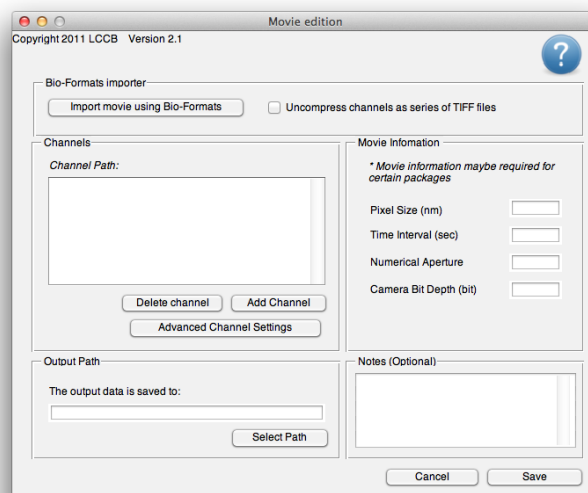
Movie edition

Copyright 2011 LCCB Version 2.1

?

Bio-Formats importer

Import movie using Bio-Formats

Uncompress channels as series of TIFF files

Channels

Channel Path:

Delete channel

Add Channel

Advanced Channel Settings

Movie Infomation

* Movie information maybe required for certain packages

Pixel Size (nm)

Time Interval (sec)

Numerical Aperture

Camera Bit Depth (bit)

Output Path

The output data is saved to:

Select Path

Notes (Optional)

Cancel

Save